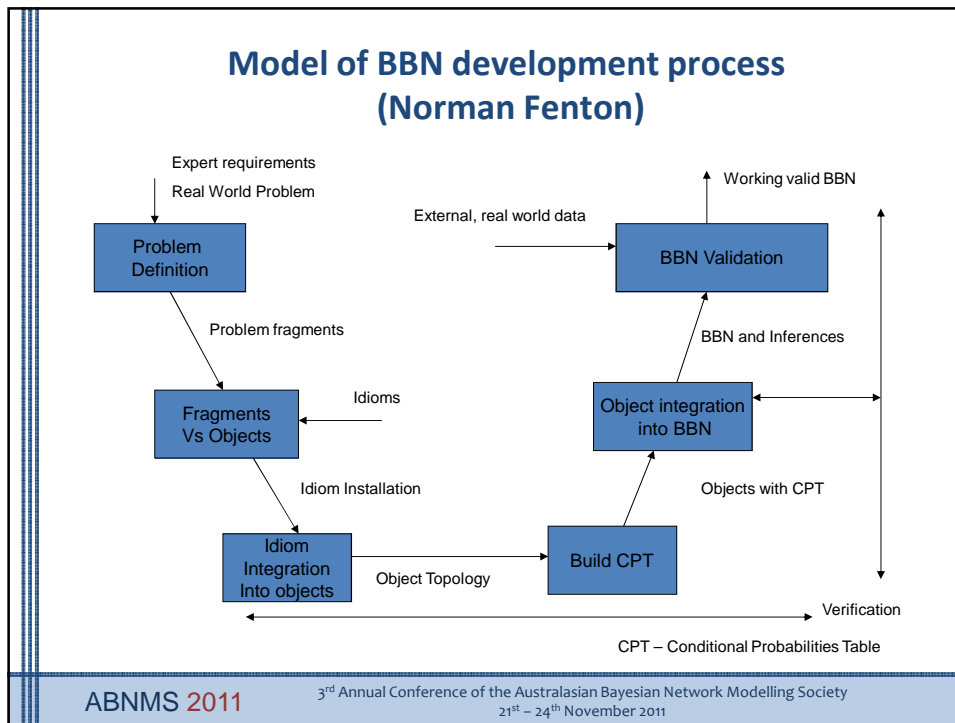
Model of BBN development process
(Norman Fenton)

Expert requirements
Real World Problem

Problem Definition

Problem fragments

Fragments Vs Objects

Idioms

Idiom Installation

Idiom Integration Into objects

Object Topology

Build CPT

Objects with CPT

Object integration into BBN

BBN and Inferences

BBN Validation

External, real world data

Working valid BBN

Verification

CPT – Conditional Probabilities Table

ABNMS 2011

3$^{rd}$ Annual Conference of the Australasian Bayesian Network Modelling Society
21$^{st}$ – 24$^{th}$ November 2011